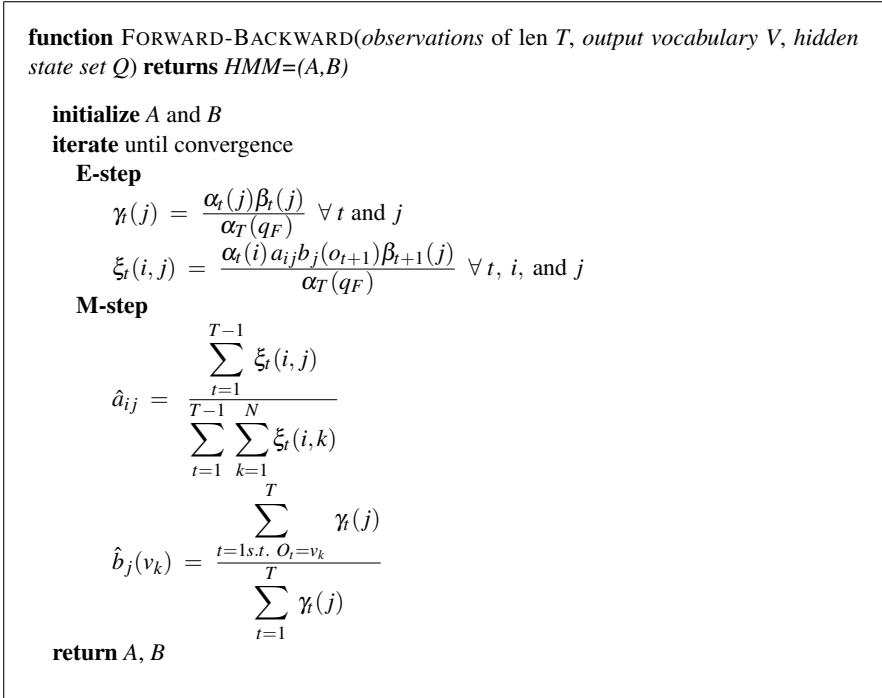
**function** FORWARD-BACKWARD(*observations* of len *T*, *output vocabulary V*, *hidden state set Q*) **returns** *HMM=(A,B)*

**initialize** *A* and *B*
**iterate** until convergence
**E-step**

$\gamma_t(j) = \frac{\alpha_t(j)\beta_t(j)}{\alpha_T(q_F)} \ \forall\, t \text{ and } j$

$\xi_t(i,j) = \frac{\alpha_t(i)\, a_{ij} b_j(o_{t+1})\beta_{t+1}(j)}{\alpha_T(q_F)} \ \forall\, t,\ i, \text{ and } j$

**M-step**

$\hat{a}_{ij} = \frac{\sum_{t=1}^{T-1} \xi_t(i,j)}{\sum_{t=1}^{T-1} \sum_{k=1}^{N} \xi_t(i,k)}$

$\hat{b}_j(v_k) = \frac{\sum_{t=1 s.t.\ O_t=v_k}^{T} \gamma_t(j)}{\sum_{t=1}^{T} \gamma_t(j)}$

**return** *A*, *B*